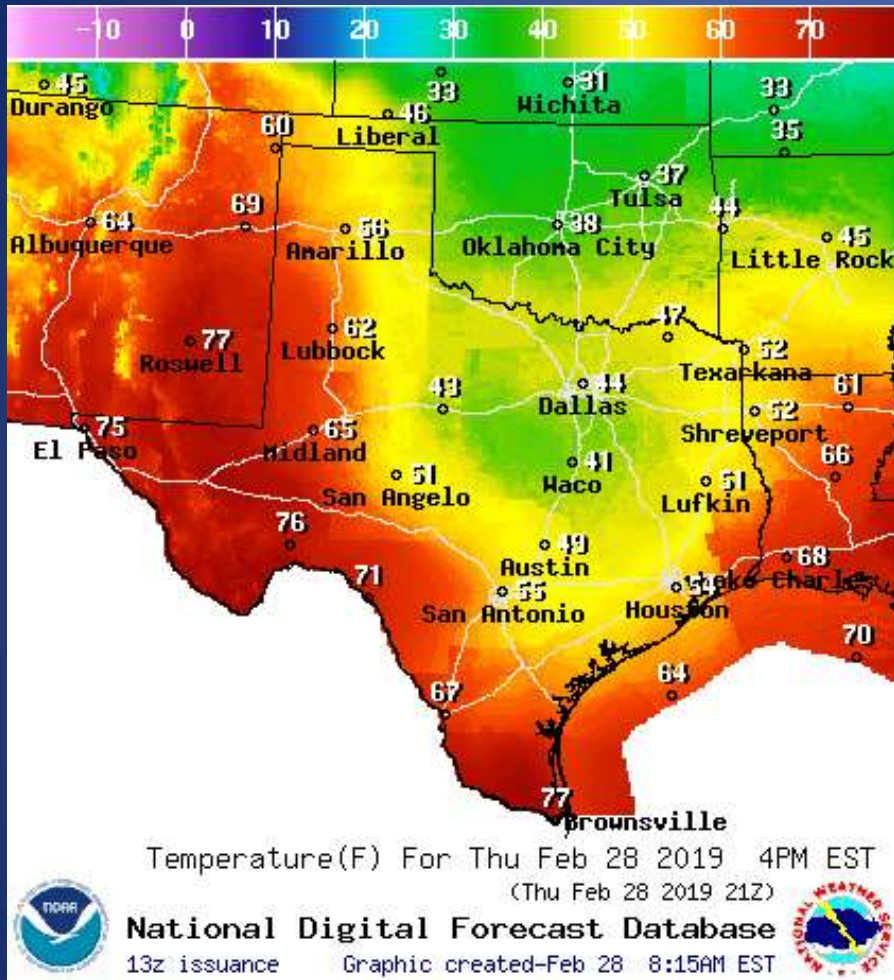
-10 0 10 20 30 40 50 60 70

45
Durango
33
31
Wichita
33
46
Liberal
60
35
37
Tulsa
69
64
Albuquerque
56
Amarillo
38
Oklahoma City
44
45
Little Rock
47
77
Roswell
62
Lubbock
52
Texarkana
43
44
Dallas
61
75
El Paso
65
Midland
52
Shreveport
66
51
San Angelo
41
Waco
51
Lufkin
76
49
Austin
68
Lake Charles
71
55
San Antonio
54
Houston
70
67
64
77
Brownsville

Temperature(F) For Thu Feb 28 2019 4PM EST
(Thu Feb 28 2019 21Z)
National Digital Forecast Database
13z issuance Graphic created-Feb 28 8:15AM EST
NOAA
NATIONAL WEATHER SERVICE